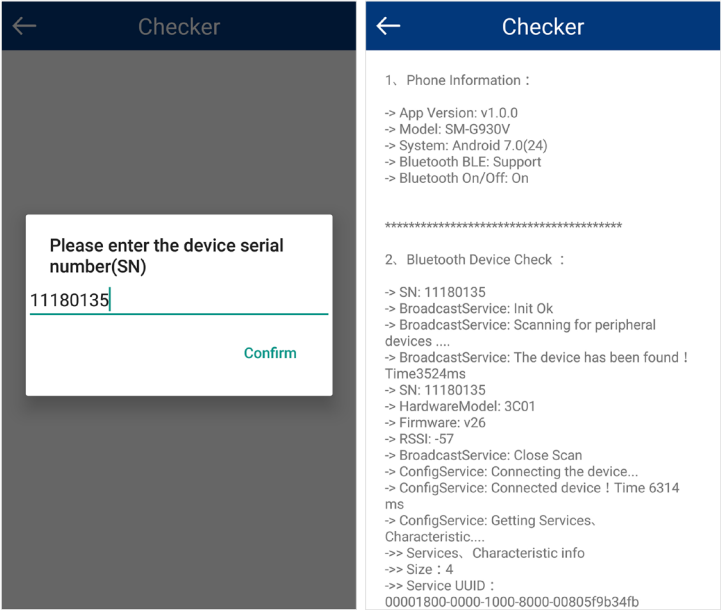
← Checker

Please enter the device serial number(SN)

11180135

Confirm

← Checker

1、Phone Information：

-> App Version: v1.0.0
-> Model: SM-G930V
-> System: Android 7.0(24)
-> Bluetooth BLE: Support
-> Bluetooth On/Off: On

****************************************

2、Bluetooth Device Check ：

-> SN: 11180135
-> BroadcastService: Init Ok
-> BroadcastService: Scanning for peripheral devices ....
-> BroadcastService: The device has been found！Time3524ms
-> SN: 11180135
-> HardwareModel: 3C01
-> Firmware: v26
-> RSSI: -57
-> BroadcastService: Close Scan
-> ConfigService: Connecting the device...
-> ConfigService: Connected device！Time 6314 ms
-> ConfigService: Getting Services、Characteristic....
->> Services、Characteristic info
->> Size：4
->> Service UUID：
00001800-0000-1000-8000-00805f9b34fb